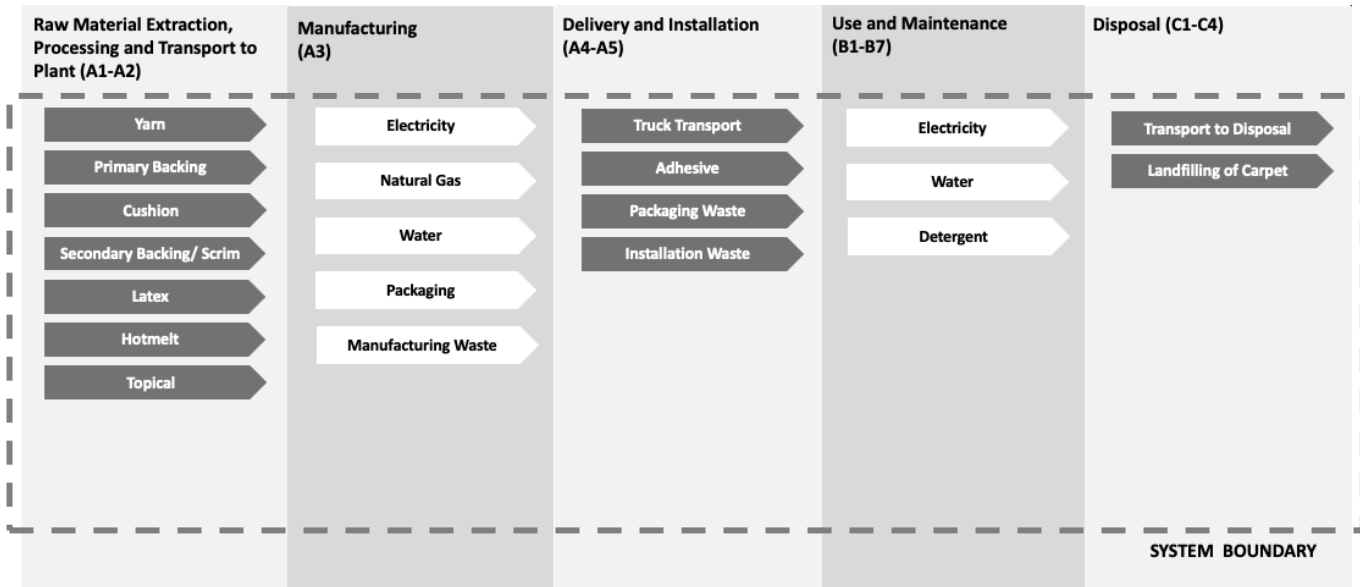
Raw Material Extraction, Processing and Transport to Plant (A1-A2)

Yarn

Primary Backing

Cushion

Secondary Backing/ Scrim

Latex

Hotmelt

Topical

Manufacturing (A3)

Electricity

Natural Gas

Water

Packaging

Manufacturing Waste

Delivery and Installation (A4-A5)

Truck Transport

Adhesive

Packaging Waste

Installation Waste

Use and Maintenance (B1-B7)

Electricity

Water

Detergent

Disposal (C1-C4)

Transport to Disposal

Landfilling of Carpet

SYSTEM BOUNDARY